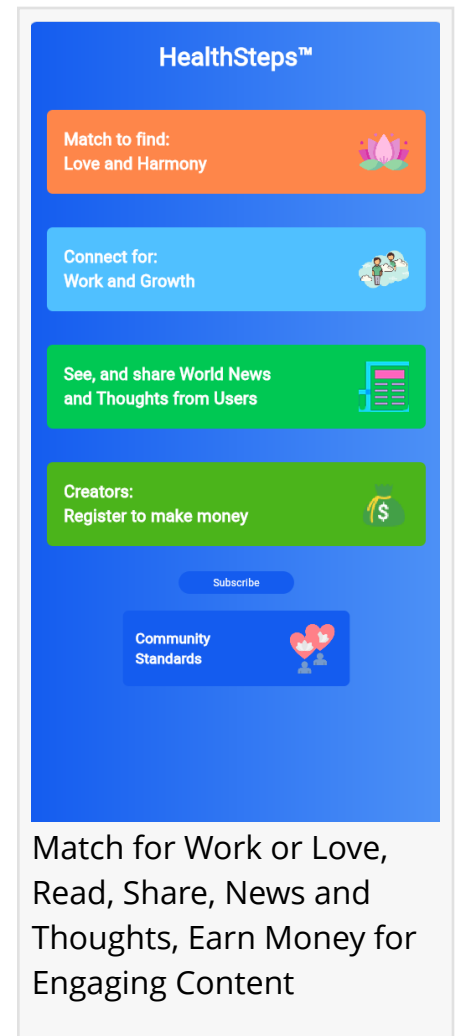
HealthSteps™

Match to find:
Love and Harmony

Connect for:
Work and Growth

See, and share World News
and Thoughts from Users

Creators:
Register to make money

$

Subscribe

Community
Standards

Match for Work or Love, Read, Share, News and Thoughts, Earn Money for Engaging Content